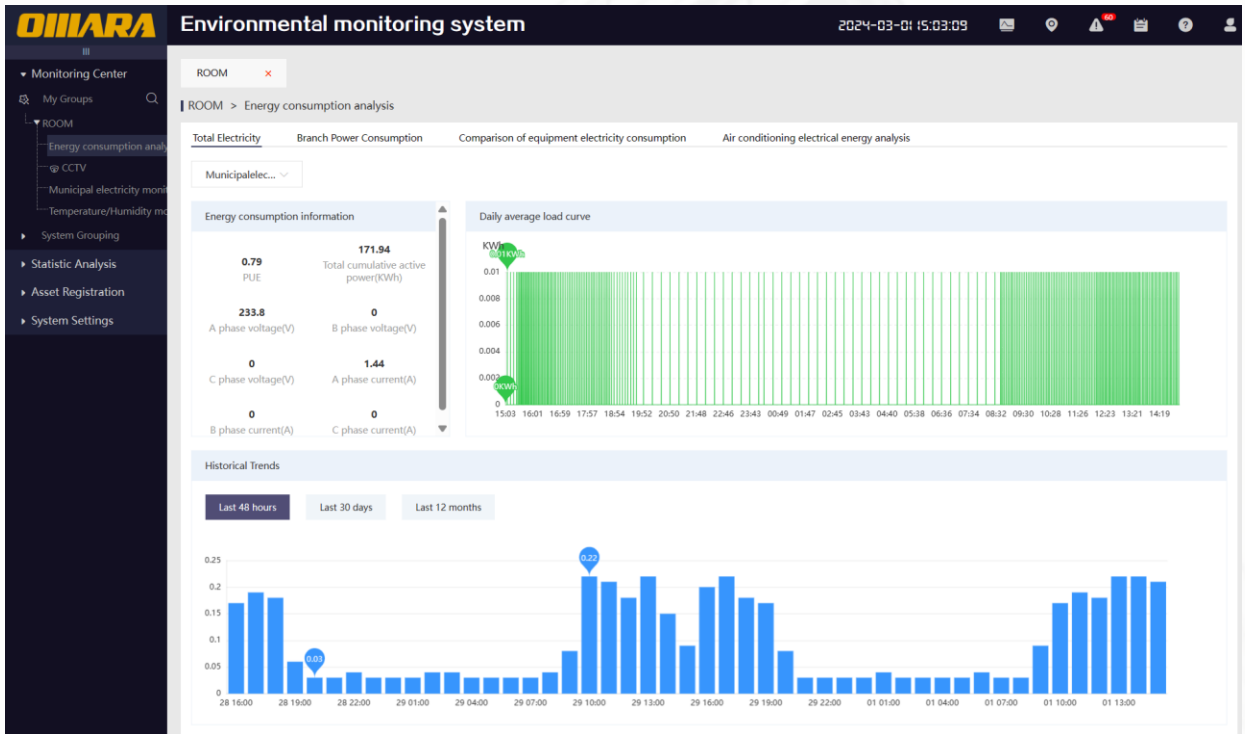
OIIIARA

Environmental monitoring system

2024-03-01 15:03:09

60

Monitoring Center
My Groups
ROOM
Energy consumption analy
CCTV
Municipal electricity monit
Temperature/Humidity mo
System Grouping
Statistic Analysis
Asset Registration
System Settings

ROOM ×

ROOM > Energy consumption analysis

Total Electricity | Branch Power Consumption | Comparison of equipment electricity consumption | Air conditioning electrical energy analysis

Municipalelec...

Energy consumption information

0.79
PUE

171.94
Total cumulative active power(KWh)

233.8
A phase voltage(V)

0
B phase voltage(V)

0
C phase voltage(V)

1.44
A phase current(A)

0
B phase current(A)

0
C phase current(A)

Daily average load curve

KWh
0.01KWh
0.01
0.008
0.006
0.004
0.002
0KWh
0
15:03 16:01 16:59 17:57 18:54 19:52 20:50 21:48 22:46 23:43 00:49 01:47 02:45 03:43 04:40 05:38 06:36 07:34 08:32 09:30 10:28 11:26 12:23 13:21 14:19

Historical Trends

Last 48 hours | Last 30 days | Last 12 months

0.22
0.03
0.25
0.2
0.15
0.1
0.05
0
28 16:00 28 19:00 28 22:00 29 01:00 29 04:00 29 07:00 29 10:00 29 13:00 29 16:00 29 19:00 29 22:00 01 01:00 01 04:00 01 07:00 01 10:00 01 13:00